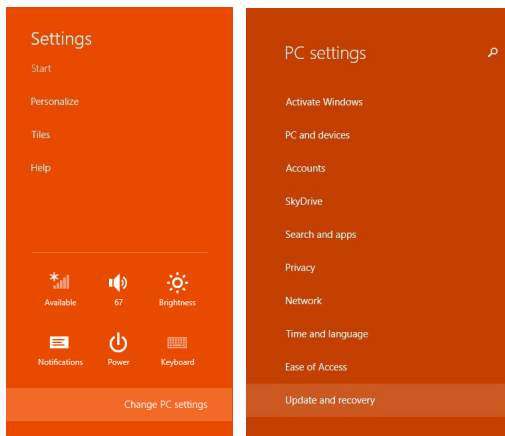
Settings

Start

Personalize

Tiles

Help

Available

67

Brightness

Notifications

Power

Keyboard

Change PC settings

PC settings

Activate Windows

PC and devices

Accounts

SkyDrive

Search and apps

Privacy

Network

Time and language

Ease of Access

Update and recovery